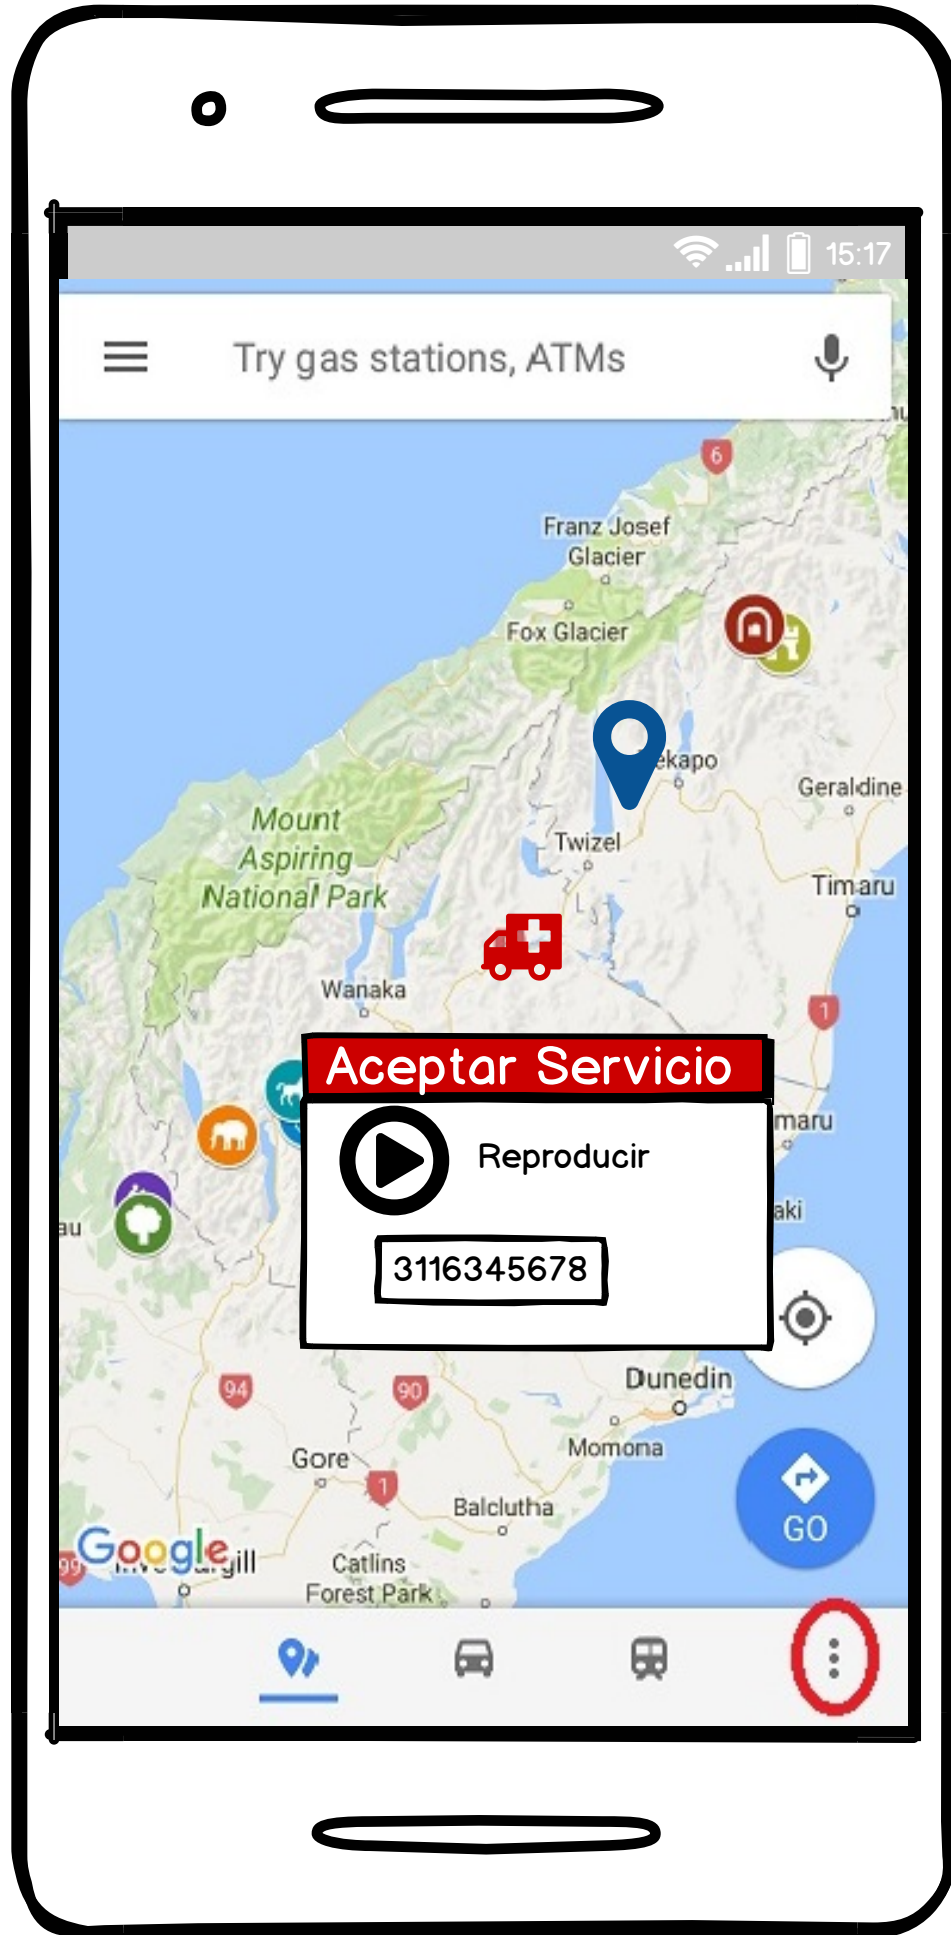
15:17

Try gas stations, ATMs

6

Franz Josef Glacier

Fox Glacier

ekapo

Geraldine

Mount Aspiring National Park

Twizel

Timaru

Wanaka

1

Aceptar Servicio

Reproducir

3116345678

maru

aki

au

94

90

Dunedin

Gore

Momona

1

Balclutha

Google

gill

Catlins Forest Park

GO